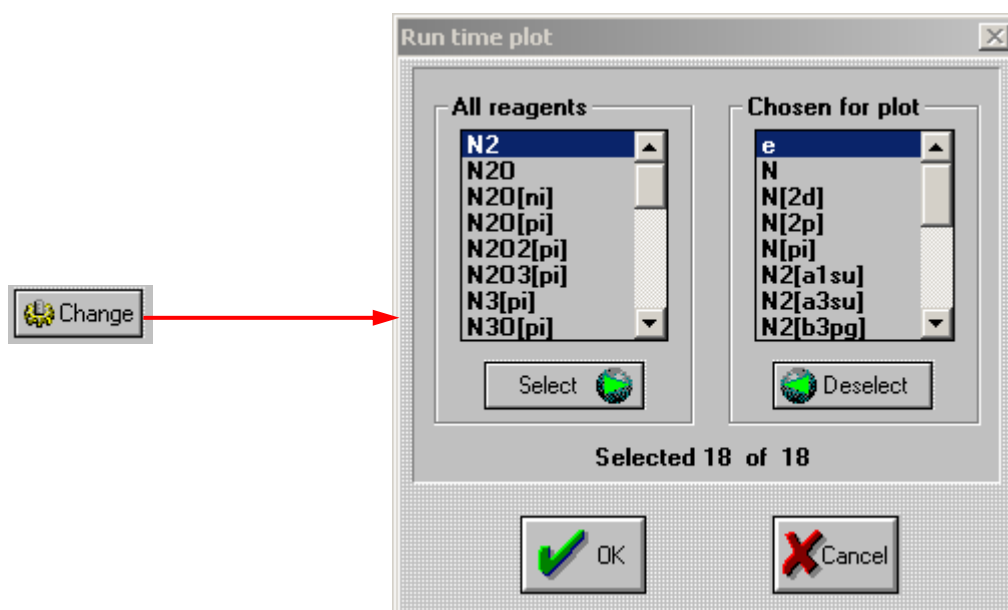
Change

Run time plot

All reagents

N2
N2O
N2O[ni]
N2O[pi]
N2O2[pi]
N2O3[pi]
N3[pi]
N3O[pi]

Select

Chosen for plot

e
N
N[2d]
N[2p]
N[pi]
N2[a1su]
N2[a3su]
N2[b3pg]

Deselect

Selected 18 of 18

OK

Cancel